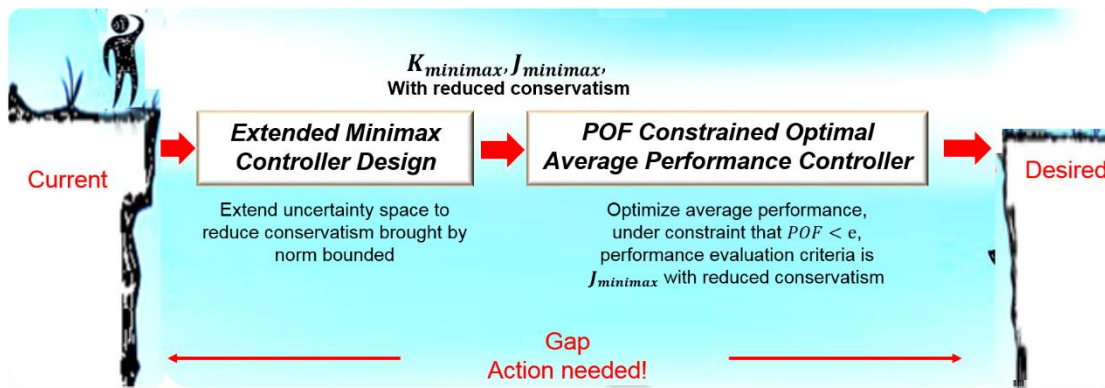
$K_{minimax}, J_{minimax},$
With reduced conservatism

Current

Extended Minimax Controller Design

Extend uncertainty space to reduce conservatism brought by norm bounded

POF Constrained Optimal Average Performance Controller

Optimize average performance, under constraint that $POF < e$, performance evaluation criteria is $J_{minimax}$ with reduced conservatism

Desired

Gap
Action needed!